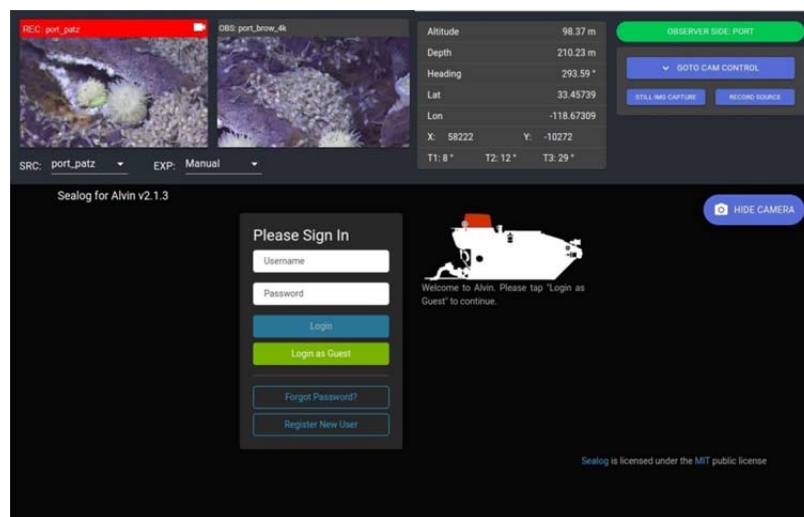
REC: port_patz

OBS: port_brow_4k

SRC: port_patz

EXP: Manual

| Altitude | 98.37 m |
|---|---|
| Depth | 210.23 m |
| Heading | 293.59 ° |
| Lat | 33.45739 |
| Lon | -118.67309 |
| X: 58222 | Y: -10272 |

T1: 8 ° T2: 12 ° T3: 29 °

OBSERVER SIDE: PORT

GOTO CAM CONTROL

STILL IMG CAPTURE

RECORD SOURCE

Sealog for Alvin v2.1.3

HIDE CAMERA

Please Sign In

Username

Password

Login

Login as Guest

Forgot Password?

Register New User

Welcome to Alvin. Please tap "Login as Guest" to continue.

Sealog is licensed under the MIT public license